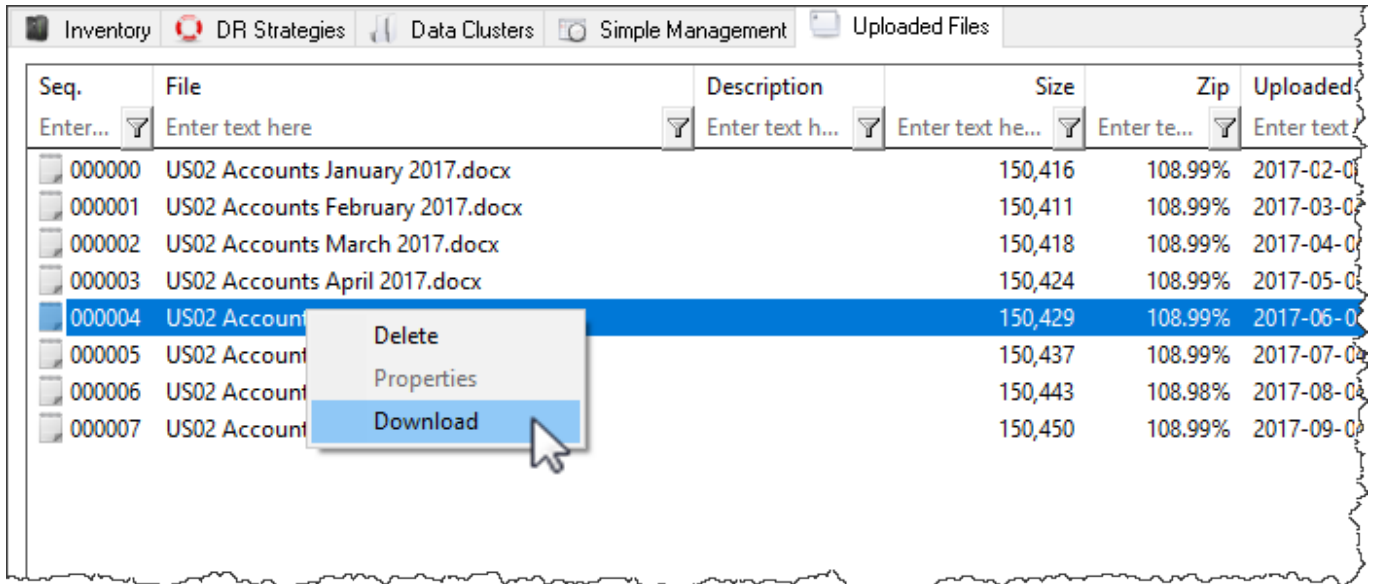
Inventory | DR Strategies | Data Clusters | Simple Management | Uploaded Files

| Seq. | File | Description | Size | Zip | Uploaded |
|---|---|---|---|---|---|
| Enter... | Enter text here | Enter text h... | Enter text he... | Enter te... | Enter text |
| 000000 | US02 Accounts January 2017.docx | | 150,416 | 108.99% | 2017-02-0 |
| 000001 | US02 Accounts February 2017.docx | | 150,411 | 108.99% | 2017-03-0 |
| 000002 | US02 Accounts March 2017.docx | | 150,418 | 108.99% | 2017-04-0 |
| 000003 | US02 Accounts April 2017.docx | | 150,424 | 108.99% | 2017-05-0 |
| 000004 | US02 Account | | 150,429 | 108.99% | 2017-06-0 |
| 000005 | US02 Account | | 150,437 | 108.99% | 2017-07-0 |
| 000006 | US02 Account | | 150,443 | 108.98% | 2017-08-0 |
| 000007 | US02 Account | | 150,450 | 108.99% | 2017-09-0 |

Delete
Properties
Download